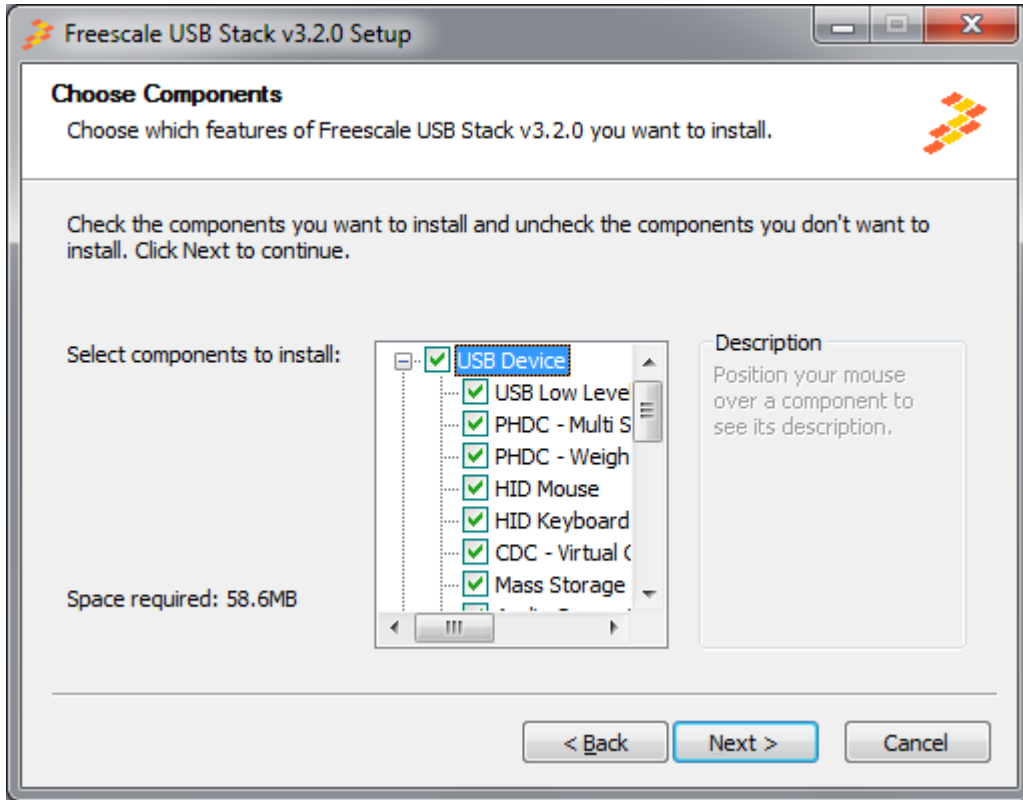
Freescale USB Stack v3.2.0 Setup

Choose Components
Choose which features of Freescale USB Stack v3.2.0 you want to install.

Check the components you want to install and uncheck the components you don't want to install. Click Next to continue.

Select components to install:

USB Device
USB Low Leve
PHDC - Multi S
PHDC - Weigh
HID Mouse
HID Keyboard
CDC - Virtual C
Mass Storage
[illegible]

Space required: 58.6MB

Description
Position your mouse over a component to see its description.

< Back
Next >
Cancel